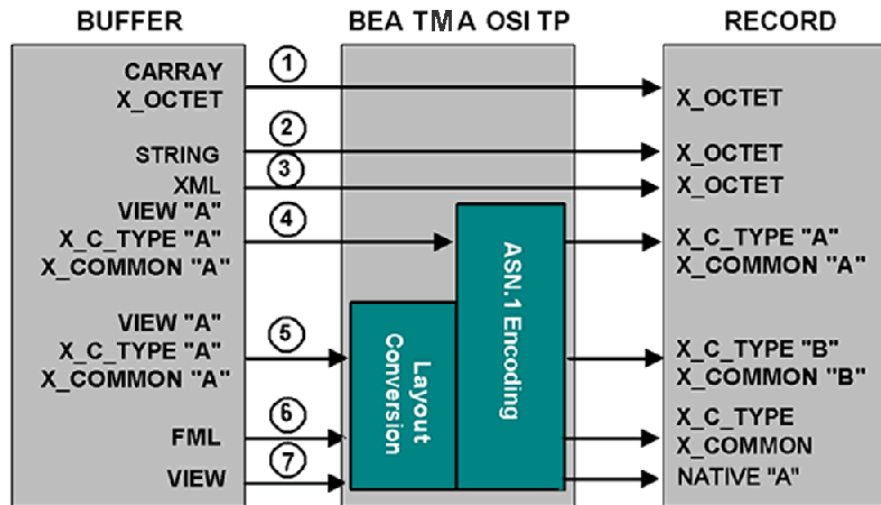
BUFFER

BEA TMA OSI TP

RECORD

CARRAY
X_OCTET

1

X_OCTET

STRING

2

X_OCTET

XML

3

X_OCTET

VIEW "A"
X_C_TYPE "A"
X_COMMON "A"

4

X_C_TYPE "A"
X_COMMON "A"

ASN.1 Encoding

VIEW "A"
X_C_TYPE "A"
X_COMMON "A"

5

Layout Conversion

X_C_TYPE "B"
X_COMMON "B"

FML

6

X_C_TYPE
X_COMMON

VIEW

7

NATIVE "A"